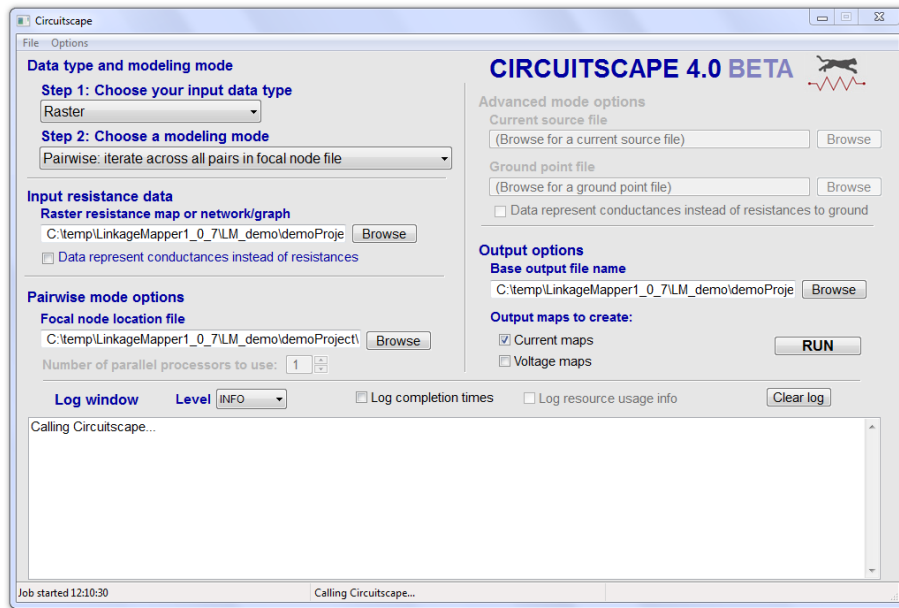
Circuitscape

File Options

Data type and modeling mode

Step 1: Choose your input data type

Raster

Step 2: Choose a modeling mode

Pairwise: iterate across all pairs in focal node file

Input resistance data

Raster resistance map or network/graph

C:\temp\LinkageMapper1_0_7\LM_demo\demoProje Browse

Data represent conductances instead of resistances

Pairwise mode options

Focal node location file

C:\temp\LinkageMapper1_0_7\LM_demo\demoProject\ Browse

Number of parallel processors to use: 1

CIRCUITSCAPE 4.0 BETA

Advanced mode options

Current source file

(Browse for a current source file) Browse

Ground point file

(Browse for a ground point file) Browse

Data represent conductances instead of resistances to ground

Output options

Base output file name

C:\temp\LinkageMapper1_0_7\LM_demo\demoProje Browse

Output maps to create:

Current maps

Voltage maps

RUN

Log window Level INFO

Log completion times

Log resource usage info

Clear log

Calling Circuitscape...

Job started 12:10:30

Calling Circuitscape...